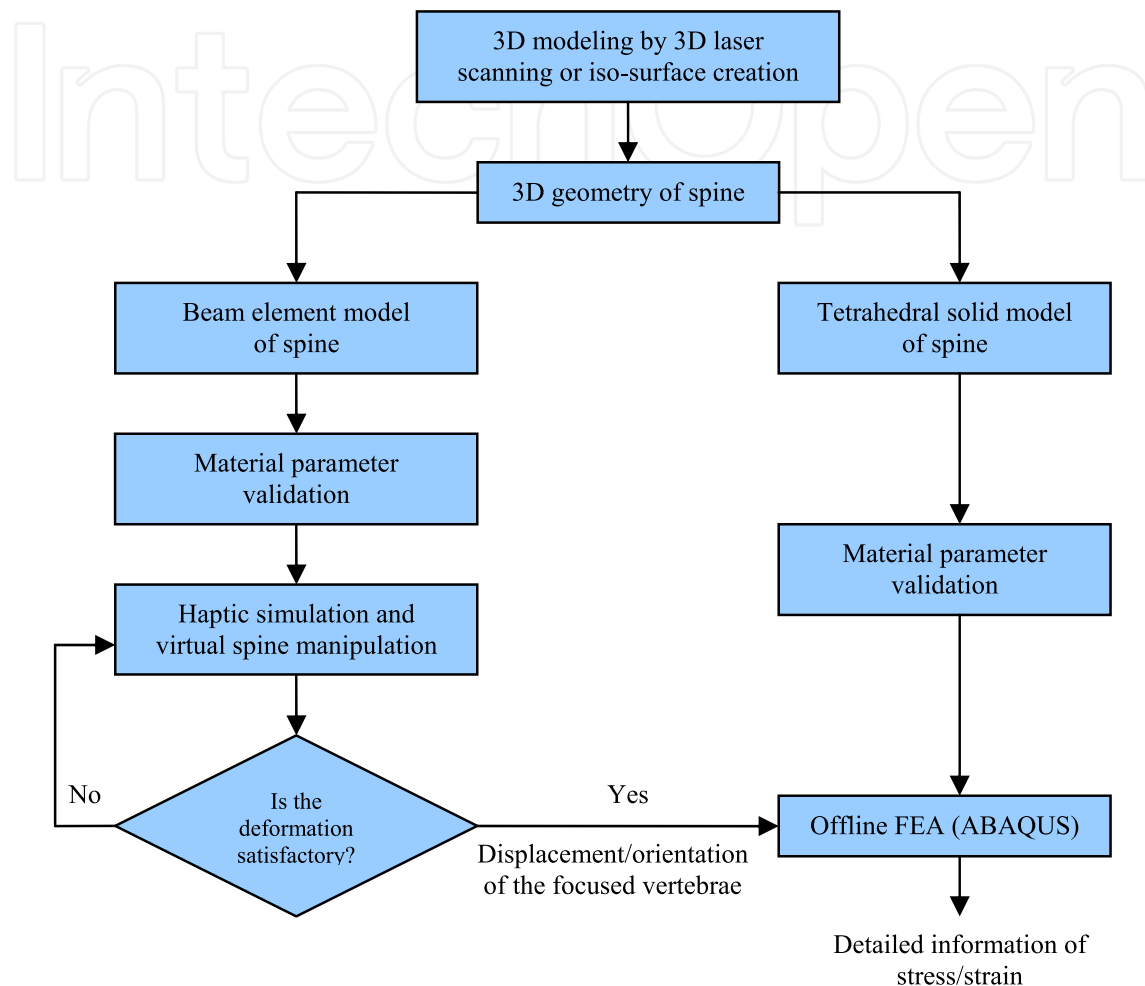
Intechopen

3D modeling by 3D laser scanning or iso-surface creation

3D geometry of spine

Beam element model of spine

Tetrahedral solid model of spine

Material parameter validation

Material parameter validation

Haptic simulation and virtual spine manipulation

No

Is the deformation satisfactory?

Yes

Displacement/orientation of the focused vertebrae

Offline FEA (ABAQUS)

Detailed information of stress/strain